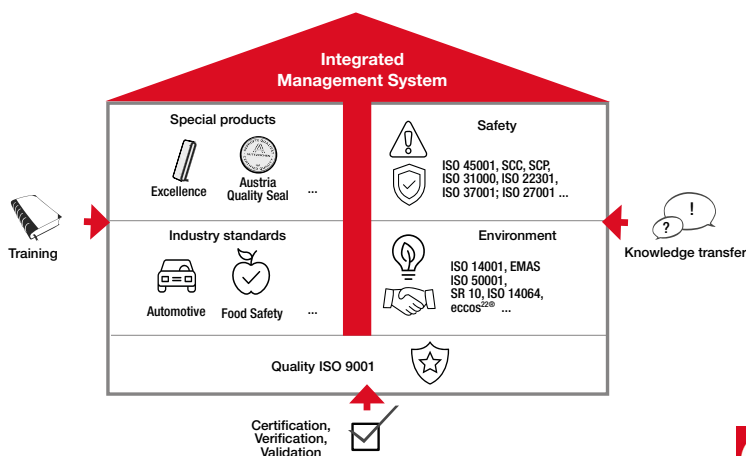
Integrated Management System

Special products

Excellence

Austria Quality Seal

...

Safety

ISO 45001, SCC, SCP, ISO 31000, ISO 22301, ISO 37001; ISO 27001 ...

Training

Knowledge transfer

Industry standards

Automotive

Food Safety

...

Environment

ISO 14001, EMAS ISO 50001, SR 10, ISO 14064, eccos$^{22®}$ ...

Quality ISO 9001

Certification, Verification, Validation